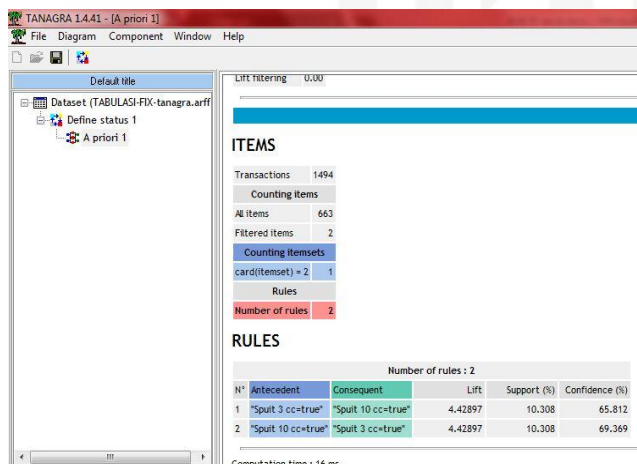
TANAGRA 1.4.41 - [A priori 1]

File Diagram Component Window Help

Default title

Dataset (TABULASI-FIX-tanagra.arff

Define status 1

A priori 1

Lift filtering 0.00

ITEMS

| Transactions | 1494 |
|---|---|
| Counting items | |
| All items | 663 |
| Filtered items | 2 |
| Counting itemsets | |
| card(itemset) = 2 | 1 |
| Rules | |
| Number of rules | 2 |

RULES

Number of rules : 2

| N° | Antecedent | Consequent | Lift | Support (%) | Confidence (%) |
|---|---|---|---|---|---|
| 1 | "Spuit 3 cc=true" | "Spuit 10 cc=true" | 4.42897 | 10.308 | 65.812 |
| 2 | "Spuit 10 cc=true" | "Spuit 3 cc=true" | 4.42897 | 10.308 | 69.369 |

Computation time : 16 ms